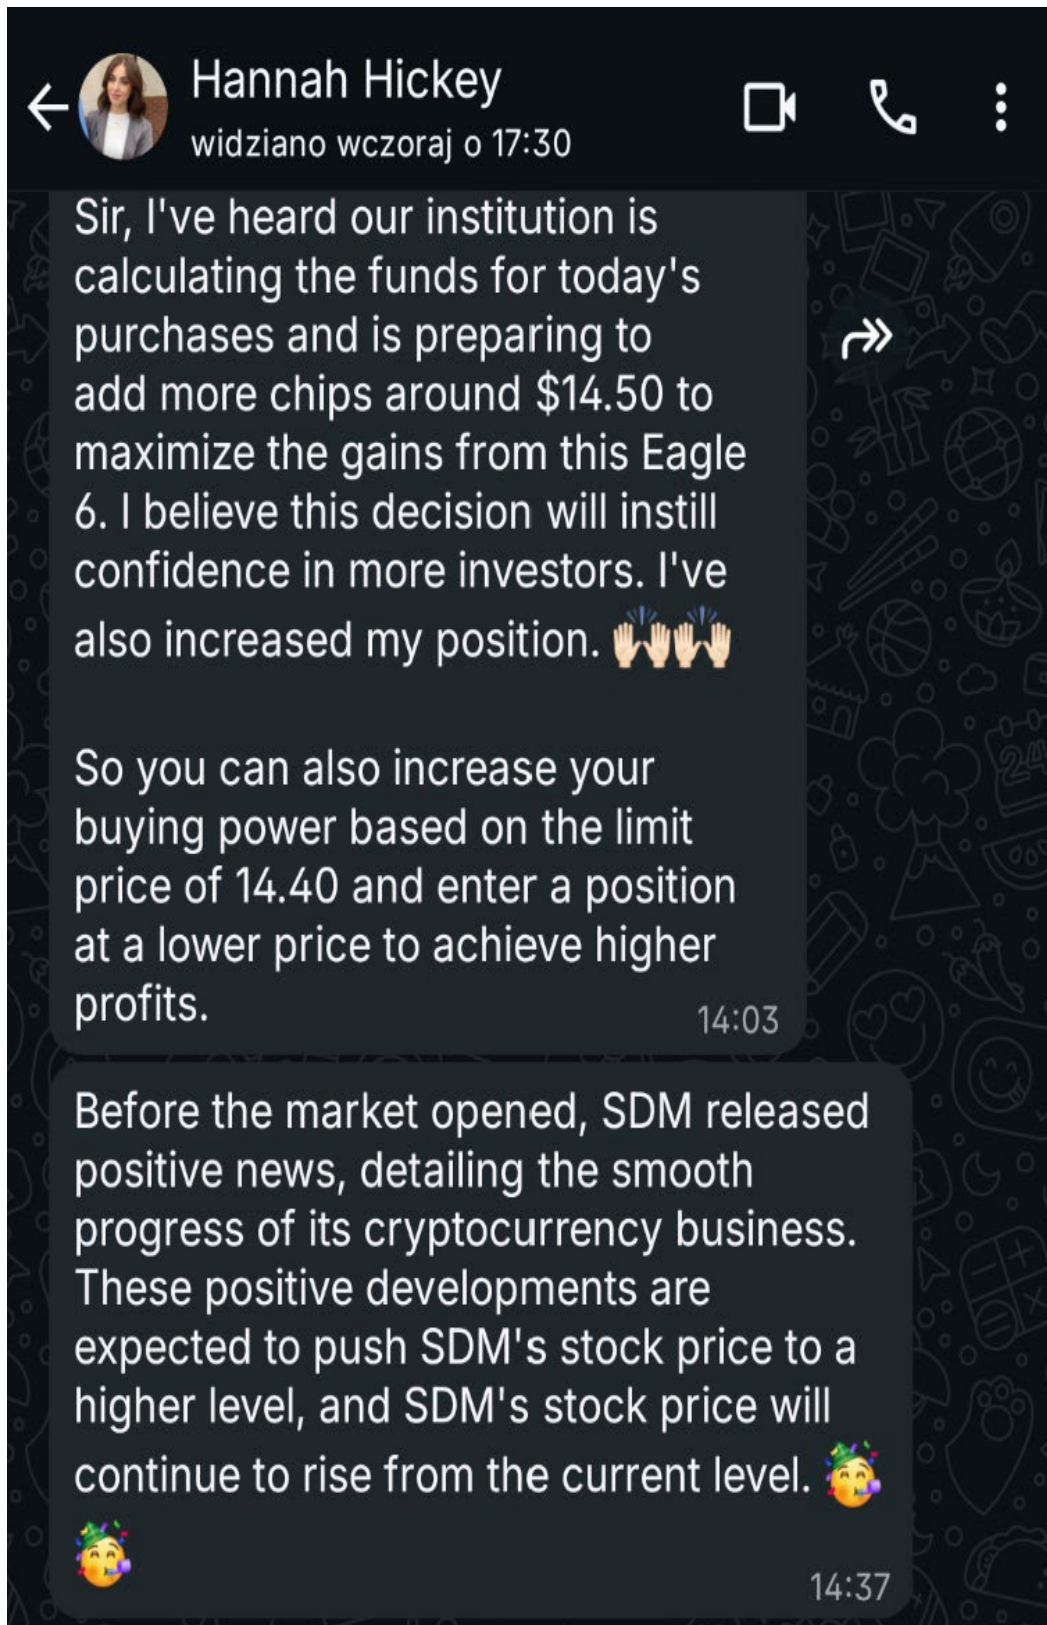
Hannah Hickey
widziano wczoraj o 17:30

Sir, I've heard our institution is calculating the funds for today's purchases and is preparing to add more chips around $14.50 to maximize the gains from this Eagle 6. I believe this decision will instill confidence in more investors. I've also increased my position. 🙌🙌

So you can also increase your buying power based on the limit price of 14.40 and enter a position at a lower price to achieve higher profits.
14:03

Before the market opened, SDM released positive news, detailing the smooth progress of its cryptocurrency business. These positive developments are expected to push SDM's stock price to a higher level, and SDM's stock price will continue to rise from the current level. 🥳
🥳
14:37